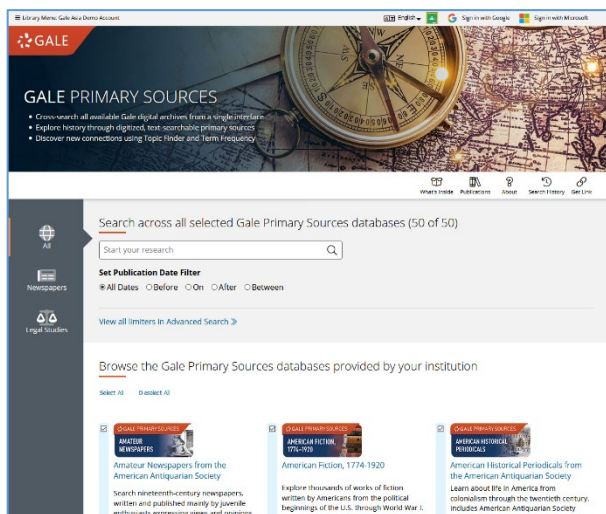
≡ Library Menu: Gale Asia Demo Account

English ▾

Sign in with Google

Sign in with Microsoft

GALE

GALE PRIMARY SOURCES

• Cross-search all available Gale digital archives from a single interface
• Explore history through digitized, text-searchable primary sources
• Discover new connections using Topic Finder and Term Frequency

What's Inside

Publications

About

Search History

Get Link

All

Newspapers

Legal Studies

Search across all selected Gale Primary Sources databases (50 of 50)

Start your research

Set Publication Date Filter

All Dates Before On After Between

View all limiters in Advanced Search »

Browse the Gale Primary Sources databases provided by your institution

Select All Deselect All

GALE PRIMARY SOURCES
AMATEUR NEWSPAPERS

Amateur Newspapers from the American Antiquarian Society

Search nineteenth-century newspapers, written and published mainly by juvenile enthusiasts expressing views and opinions

GALE PRIMARY SOURCES
AMERICAN FICTION, 1774-1920

American Fiction, 1774-1920

Explore thousands of works of fiction written by Americans from the political beginnings of the U.S. through World War I.

GALE PRIMARY SOURCES
AMERICAN HISTORICAL PERIODICALS

American Historical Periodicals from the American Antiquarian Society

Learn about life in America from colonialism through the twentieth century. Includes American Antiquarian Society